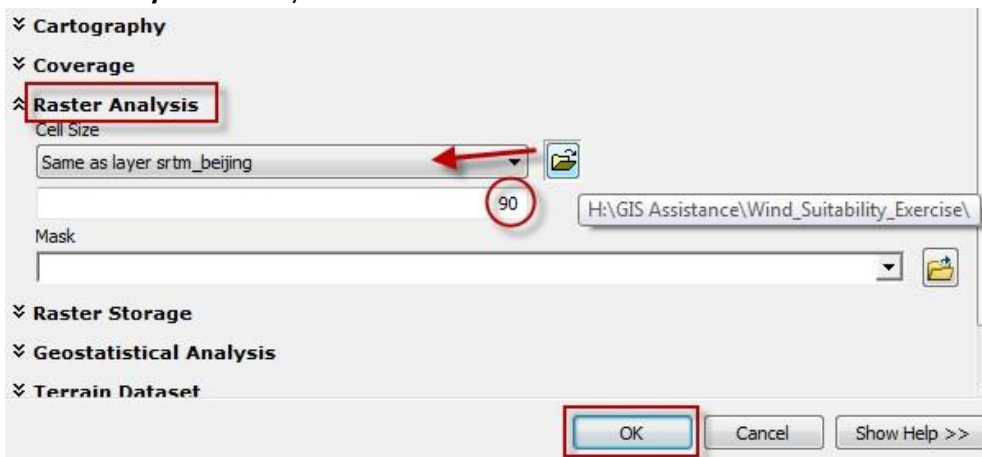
Cartography

Coverage

Raster Analysis

Cell Size

Same as layer srtm_beijing

90

H:\GIS Assistance\Wind_Suitability_Exercise\

Mask

Raster Storage

Geostatistical Analysis

Terrain Dataset

OK

Cancel

Show Help >>